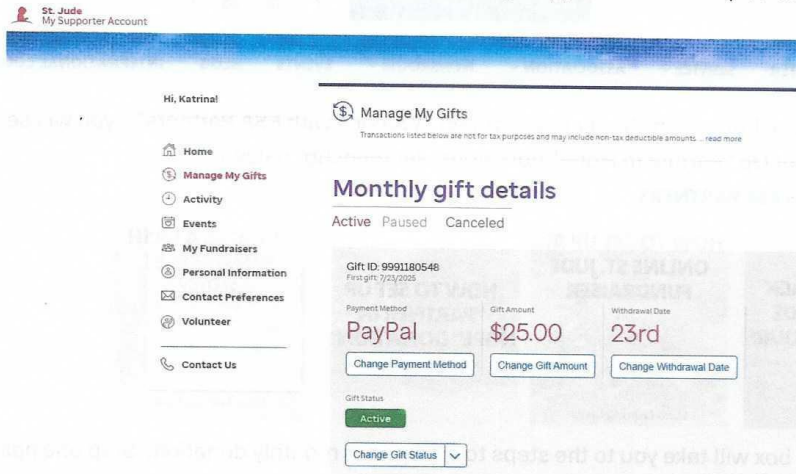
St. Jude
My Supporter Account

Hi, Katrina!

Home
Manage My Gifts
Activity
Events
My Fundraisers
Personal Information
Contact Preferences
Volunteer

Contact Us

Manage My Gifts

Transactions listed below are not for tax purposes and may include non-tax deductible amounts ... read more

Monthly gift details

Active Paused Canceled

Gift ID: 9991180548
First gift: 7/23/2025

Payment Method
PayPal
Change Payment Method

Gift Amount
$25.00
Change Gift Amount

Withdrawal Date
23rd
Change Withdrawal Date

Gift Status
Active

Change Gift Status